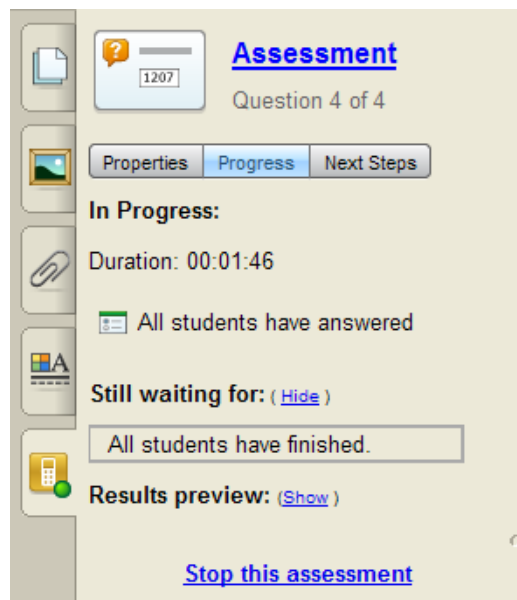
?
1207

Assessment

Question 4 of 4

Properties | Progress | Next Steps

In Progress:

Duration: 00:01:46

All students have answered

Still waiting for: ( Hide )

All students have finished.

Results preview: (Show )

Stop this assessment